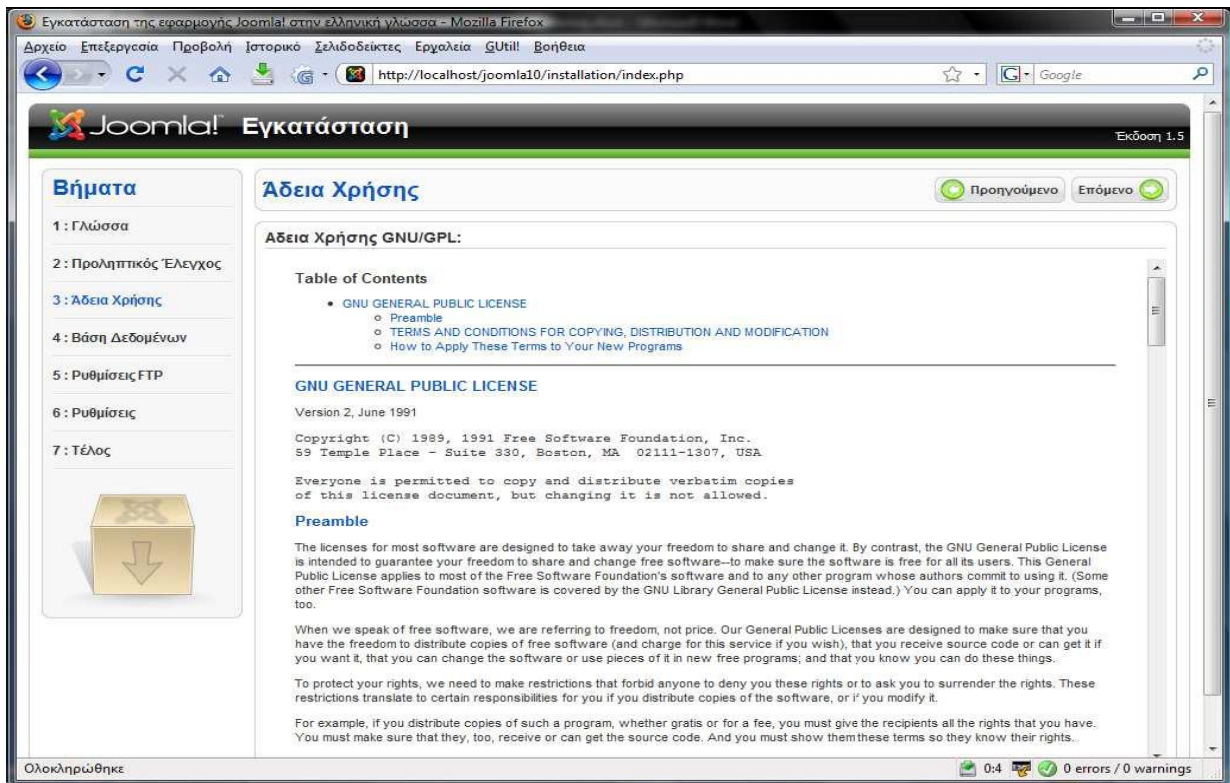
Εγκατάσταση της εφαρμογής Joomla! στην ελληνική γλώσσα - Mozilla Firefox

Αρχείο Επεξεργασία Προβολή Ιστορικό Σελιδοδείκτες Εργαλεία GUtil! Βοήθεια

http://localhost/joomla10/installation/index.php

Google

Joomla! Εγκατάσταση

Έκδοση 1.5

Βήματα

1 : Γλώσσα

2 : Προληπτικός Έλεγχος

3 : Άδεια Χρήσης

4 : Βάση Δεδομένων

5 : Ρυθμίσεις FTP

6 : Ρυθμίσεις

7 : Τέλος

Άδεια Χρήσης

Προηγούμενο

Επόμενο

Αδεια Χρήσης GNU/GPL:

Table of Contents

- GNU GENERAL PUBLIC LICENSE
  - Preamble
  - TERMS AND CONDITIONS FOR COPYING, DISTRIBUTION AND MODIFICATION
  - How to Apply These Terms to Your New Programs

GNU GENERAL PUBLIC LICENSE

Version 2, June 1991

Copyright (C) 1989, 1991 Free Software Foundation, Inc.
59 Temple Place - Suite 330, Boston, MA 02111-1307, USA

Everyone is permitted to copy and distribute verbatim copies
of this license document, but changing it is not allowed.

Preamble

The licenses for most software are designed to take away your freedom to share and change it. By contrast, the GNU General Public License is intended to guarantee your freedom to share and change free software--to make sure the software is free for all its users. This General Public License applies to most of the Free Software Foundation's software and to any other program whose authors commit to using it. (Some other Free Software Foundation software is covered by the GNU Library General Public License instead.) You can apply it to your programs, too.

When we speak of free software, we are referring to freedom, not price. Our General Public Licenses are designed to make sure that you have the freedom to distribute copies of free software (and charge for this service if you wish), that you receive source code or can get it if you want it, that you can change the software or use pieces of it in new free programs; and that you know you can do these things.

To protect your rights, we need to make restrictions that forbid anyone to deny you these rights or to ask you to surrender the rights. These restrictions translate to certain responsibilities for you if you distribute copies of the software, or if you modify it.

For example, if you distribute copies of such a program, whether gratis or for a fee, you must give the recipients all the rights that you have. You must make sure that they, too, receive or can get the source code. And you must show them these terms so they know their rights.

Ολοκληρώθηκε

0:4

0 errors / 0 warnings